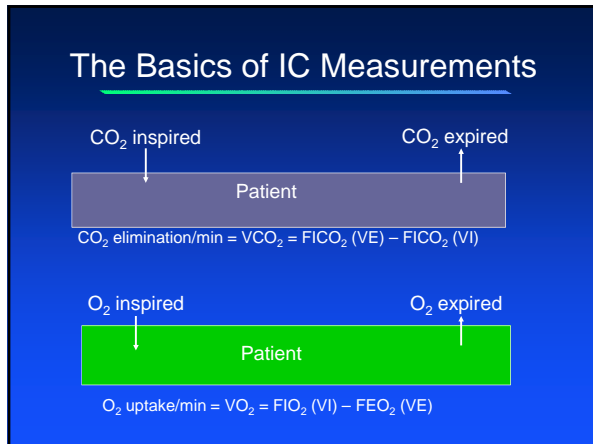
The Basics of IC Measurements

$CO_2$ inspired

$CO_2$ expired

Patient

$CO_2$ elimination/min = $VCO_2$ = $FICO_2$ (VE) – $FICO_2$ (VI)

$O_2$ inspired

$O_2$ expired

Patient

$O_2$ uptake/min = $VO_2$ = $FIO_2$ (VI) – $FEO_2$ (VE)